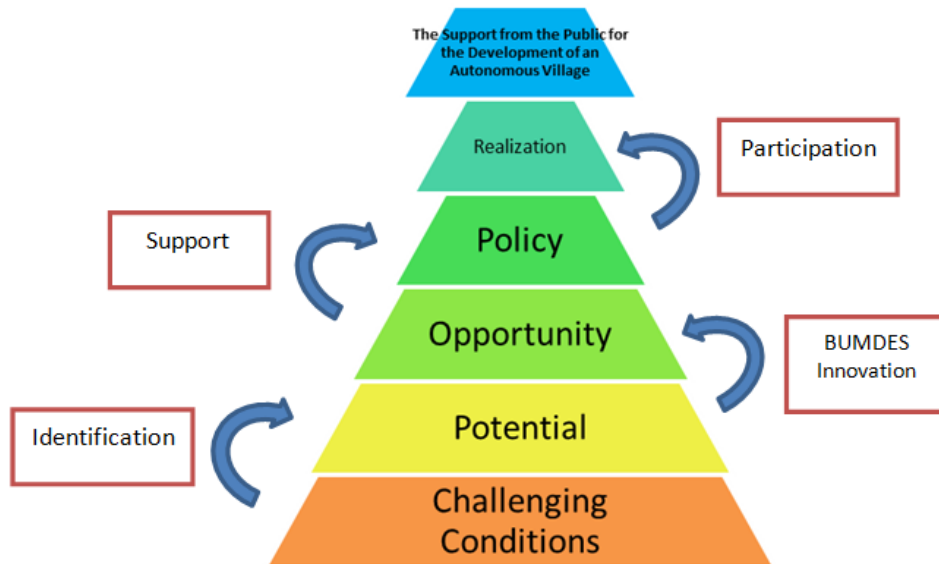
The Support from the Public for the Development of an Autonomous Village

Realization

Participation

Support

Policy

Opportunity

BUMDES Innovation

Identification

Potential

Challenging Conditions